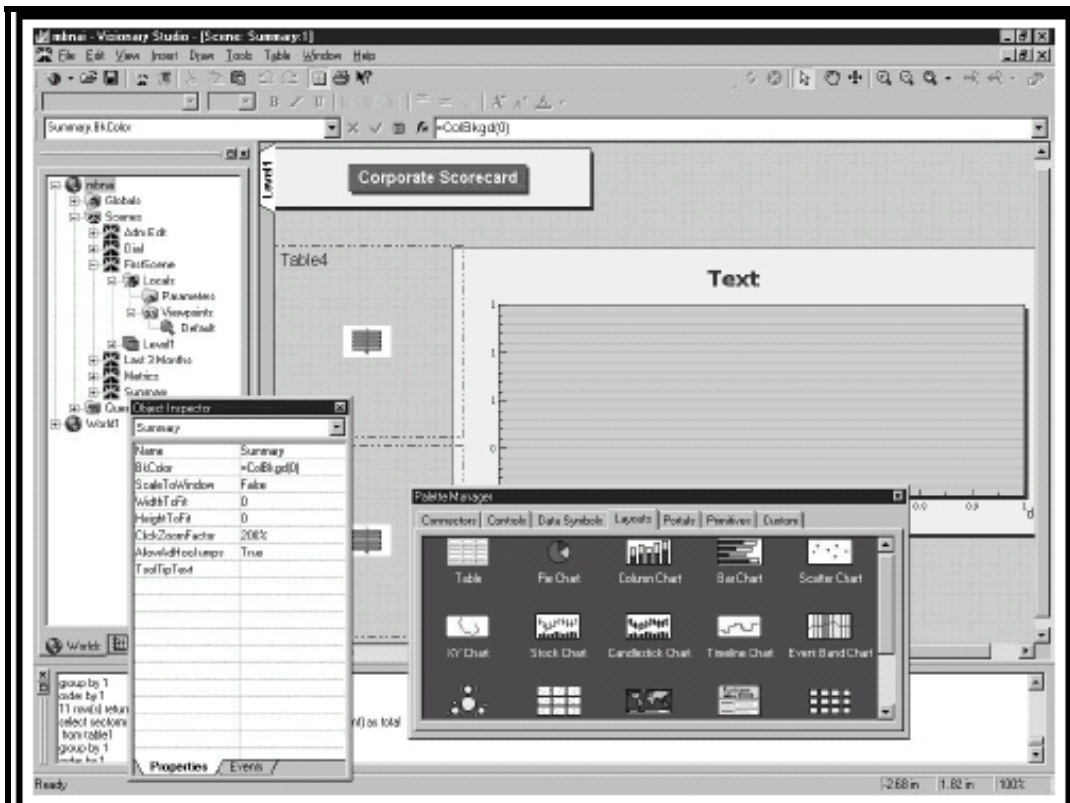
mbnai - Visionary Studio - [Scene: Summary:1]
File Edit View Insert Draw Tools Table Window Help

Summary.BkColor
=ColBkgd(0)

Level1
Corporate Scorecard

mbna
Globals
Scenes
AdvEdit
Dial
FirstScene
Locals
Parameters
Viewpoints
Default
Level1
Last 3 Months
Metrics
Summary
Que
World1

Table4

Text

Object Inspector
Summary

| Name | Summary |
|---|---|
| BkColor | =ColBkgd(0) |
| ScaleToWindow | False |
| WidthToFit | 0 |
| HeightToFit | 0 |
| ClickZoomFactor | 200% |
| AllowHotJumps | True |
| ToolTipText | |

Properties / Events /

Palette Manager
Connectors | Controls | Data Symbols | Layouts | Portals | Primitives | Custom

Table
Pie Chart
Column Chart
Bar Chart
Scatter Chart
XY Chart
Stock Chart
Candlestick Chart
Timeline Chart
Event Band Chart

Worlds

group by 1
order by 1
11 row(s) return
select sectioni
from table1
group by 1
order by 1

n) as total

Ready
-2.68 in
1.82 in
100%